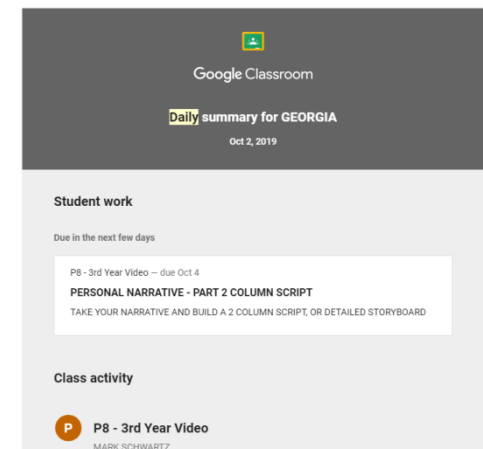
Google Classroom

Daily summary for GEORGIA

Oct 2, 2019

Student work

Due in the next few days

P8 - 3rd Year Video — due Oct 4

PERSONAL NARRATIVE - PART 2 COLUMN SCRIPT

TAKE YOUR NARRATIVE AND BUILD A 2 COLUMN SCRIPT, OR DETAILED STORYBOARD

Class activity

P

P8 - 3rd Year Video

MARK SCHWARTZ